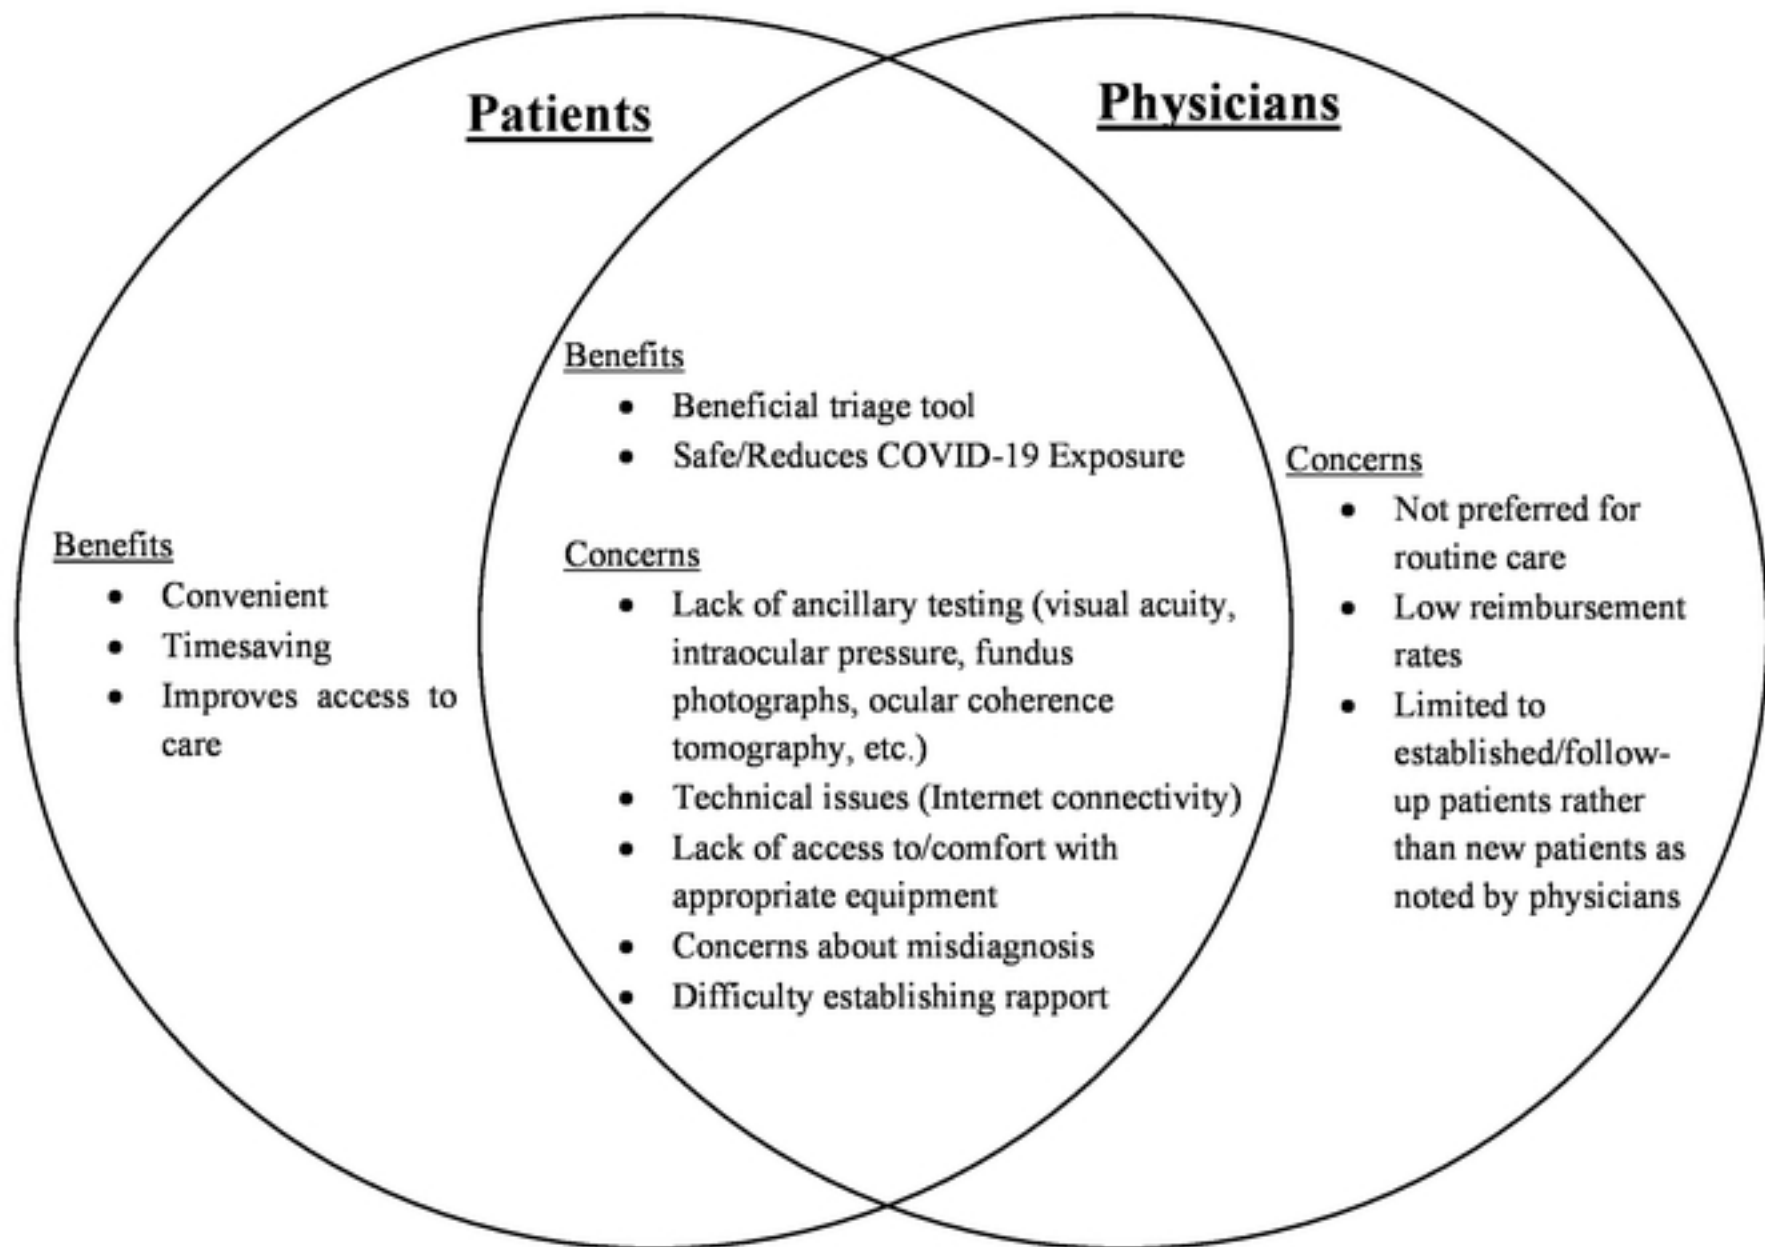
Patients

Physicians

Benefits
- Convenient
- Timesaving
- Improves access to care

Benefits
- Beneficial triage tool
- Safe/Reduces COVID-19 Exposure

Concerns
- Lack of ancillary testing (visual acuity, intraocular pressure, fundus photographs, ocular coherence tomography, etc.)
- Technical issues (Internet connectivity)
- Lack of access to/comfort with appropriate equipment
- Concerns about misdiagnosis
- Difficulty establishing rapport

Concerns
- Not preferred for routine care
- Low reimbursement rates
- Limited to established/follow-up patients rather than new patients as noted by physicians